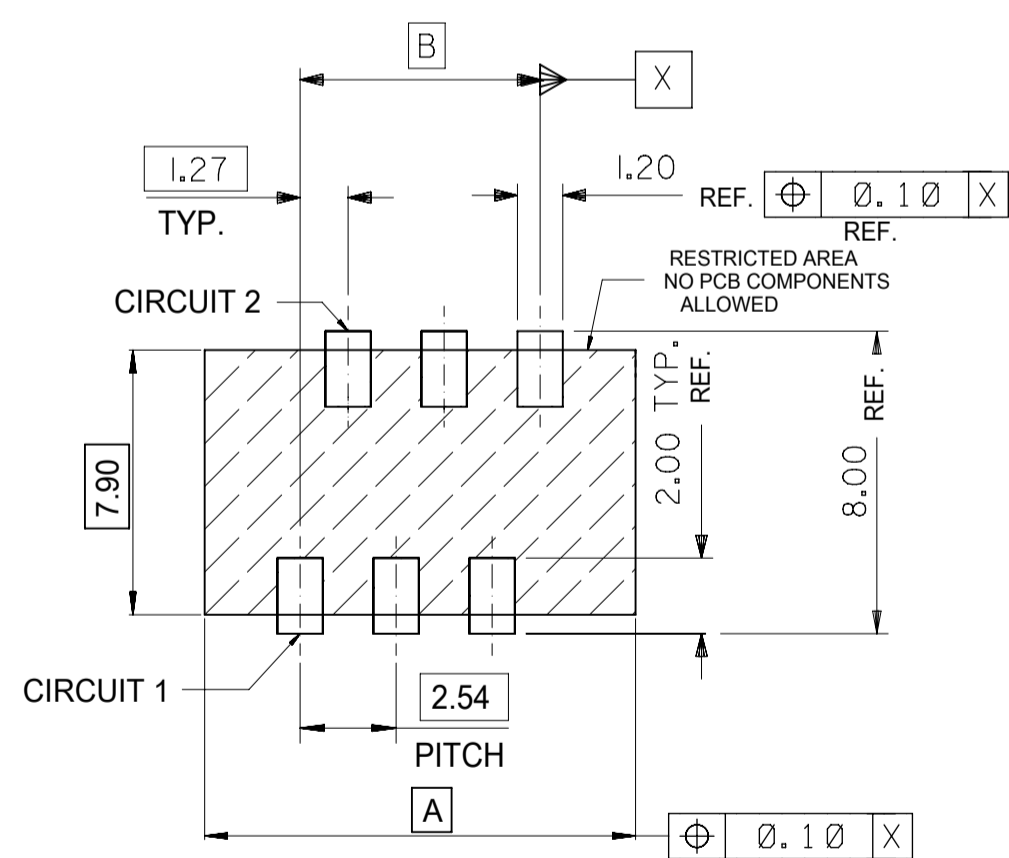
B

X

1.27

TYP.

1.20

REF.

| ⌖ | Ø.10 | X |
|---|---|---|

REF.

RESTRICTED AREA NO PCB COMPONENTS ALLOWED

CIRCUIT 2

2.00 TYP. REF.

8.00 REF.

7.90

CIRCUIT 1

2.54

PITCH

A

| ⌖ | Ø.10 | X |
|---|---|---|